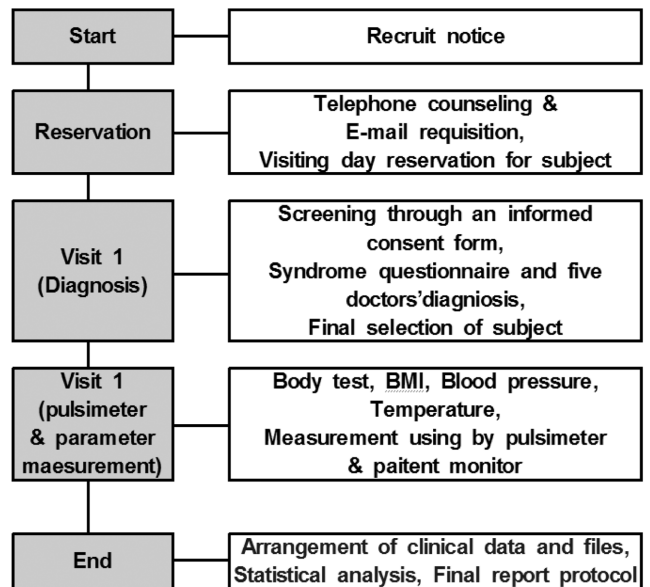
Start

Recruit notice

Reservation

Telephone counseling & E-mail requisition, Visiting day reservation for subject

Visit 1 (Diagnosis)

Screening through an informed consent form, Syndrome questionnaire and five doctors'diagniosis, Final selection of subject

Visit 1 (pulsimeter & parameter maesurement)

Body test, BMI, Blood pressure, Temperature, Measurement using by pulsimeter & paitent monitor

End

Arrangement of clinical data and files, Statistical analysis, Final report protocol